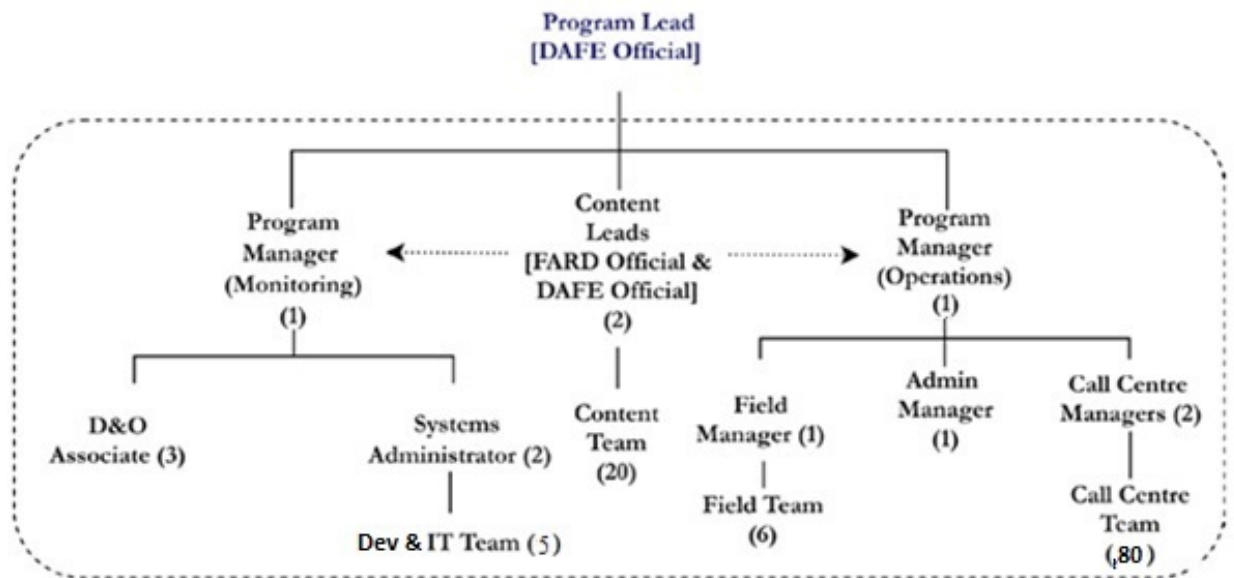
Program Lead
[DAFE Official]

Program Manager (Monitoring) (1)

Content Leads [FARD Official & DAFE Official] (2)

Program Manager (Operations) (1)

D&O Associate (3)

Systems Administrator (2)

Dev & IT Team (5)

Content Team (20)

Field Manager (1)

Field Team (6)

Admin Manager (1)

Call Centre Managers (2)

Call Centre Team (,80)